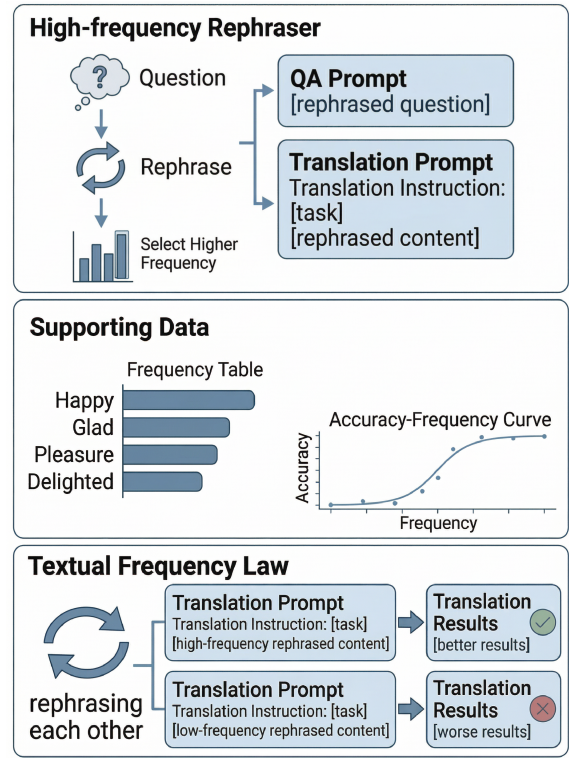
High-frequency Rephraser

?

Question

Rephrase

Select Higher Frequency

QA Prompt
[rephrased question]

Translation Prompt
Translation Instruction:
[task]
[rephrased content]

Supporting Data

Frequency Table

Happy
Glad
Pleasure
Delighted

Accuracy-Frequency Curve

Accuracy

Frequency

Textual Frequency Law

rephrasing each other

Translation Prompt
Translation Instruction: [task]
[high-frequency rephrased content]

Translation Results
[better results]

Translation Prompt
Translation Instruction: [task]
[low-frequency rephrased content]

Translation Results
[worse results]